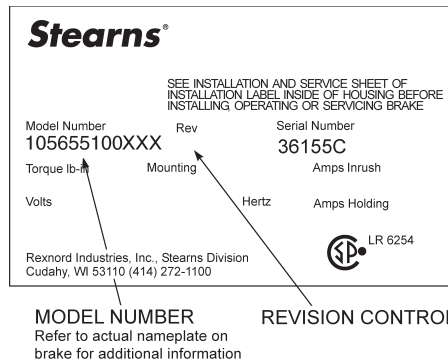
Stearns®

SEE INSTALLATION AND SERVICE SHEET OF INSTALLATION LABEL INSIDE OF HOUSING BEFORE INSTALLING OPERATING OR SERVICING BRAKE

Model Number
105655100XXX

Rev

Serial Number
36155C

Torque lb-ft

Mounting

Amps Inrush

Volts

Hertz

Amps Holding

Rexnord Industries, Inc., Stearns Division
Cudahy, WI 53110 (414) 272-1100

SP LR 6254

MODEL NUMBER
Refer to actual nameplate on brake for additional information

REVISION CONTROL